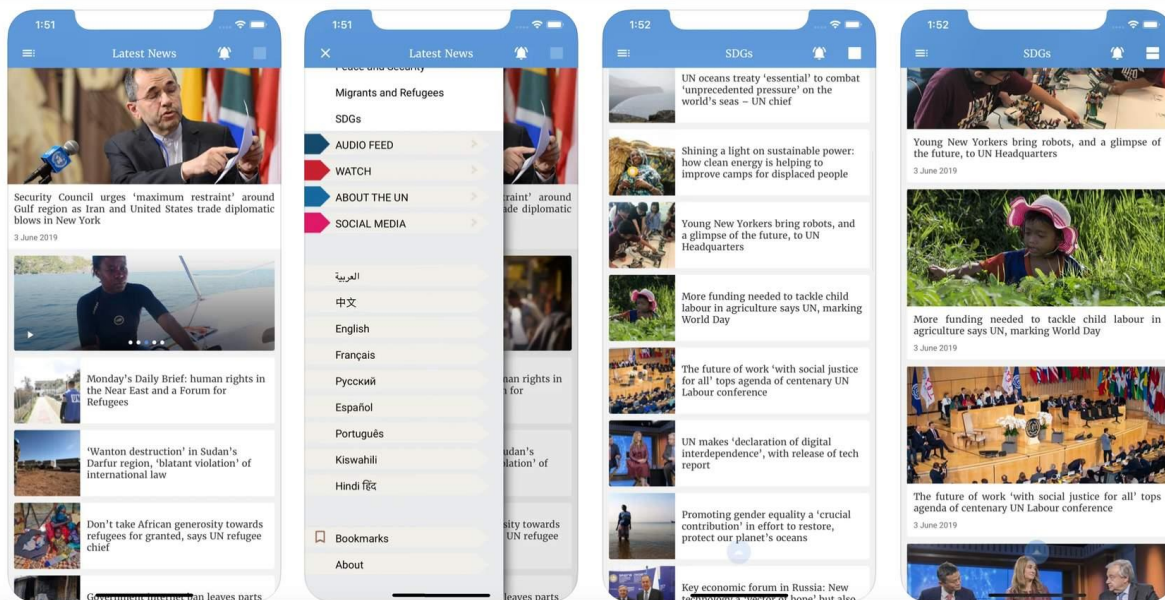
1:51

Latest News

Security Council urges 'maximum restraint' around Gulf region as Iran and United States trade diplomatic blows in New York

3 June 2019

Monday's Daily Brief: human rights in the Near East and a Forum for Refugees

'Wanton destruction' in Sudan's Darfur region, 'blatant violation' of international law

Don't take African generosity towards refugees for granted, says UN refugee chief

Government internet ban leaves parts

1:51

Latest News

Peace and Security

Migrants and Refugees

SDGs

AUDIO FEED

WATCH

ABOUT THE UN

SOCIAL MEDIA

العربية

中文

English

Français

Русский

Español

Português

Kiswahili

Hindi हिंदी

Bookmarks

About

1:52

SDGs

UN oceans treaty 'essential' to combat 'unprecedented pressure' on the world's seas – UN chief

Shining a light on sustainable power: how clean energy is helping to improve camps for displaced people

Young New Yorkers bring robots, and a glimpse of the future, to UN Headquarters

More funding needed to tackle child labour in agriculture says UN, marking World Day

The future of work 'with social justice for all' tops agenda of centenary UN Labour conference

UN makes 'declaration of digital interdependence', with release of tech report

Promoting gender equality a 'crucial contribution' in effort to restore, protect our planet's oceans

Key economic forum in Russia: New technology a 'vector of hope' but also

1:52

SDGs

Young New Yorkers bring robots, and a glimpse of the future, to UN Headquarters

3 June 2019

More funding needed to tackle child labour in agriculture says UN, marking World Day

3 June 2019

The future of work 'with social justice for all' tops agenda of centenary UN Labour conference

3 June 2019